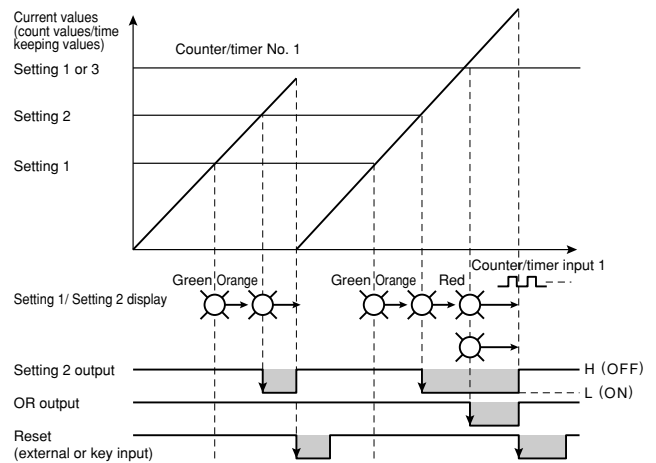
Current values (count values/time keeping values)

Counter/timer No. 1

Setting 1 or 3

Setting 2

Setting 1

Green

Orange

Green

Orange

Red

Counter/timer input 1

Setting 1/ Setting 2 display

Setting 2 output

H (OFF)

L (ON)

OR output

Reset (external or key input)